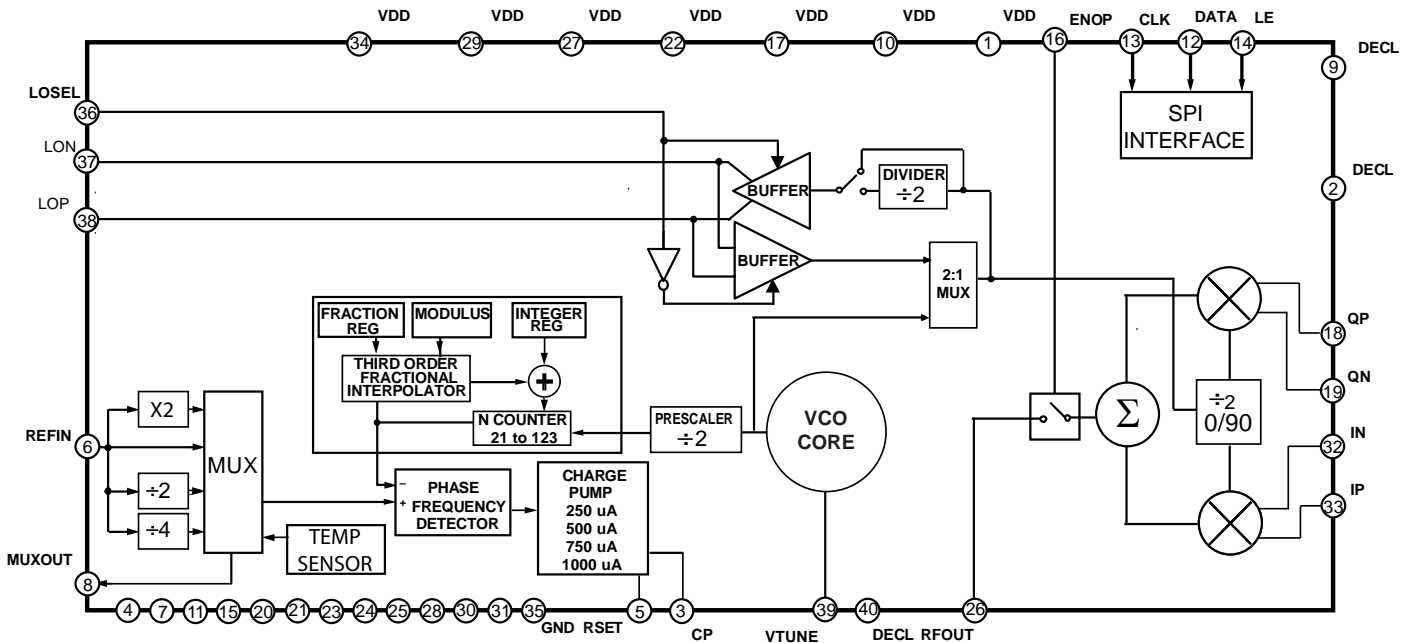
VDD VDD VDD VDD VDD VDD VDD ENOP CLK DATA LE
34 29 27 22 17 10 1 16 13 12 14
DECL
9
LOSEL
36
SPI INTERFACE
LON
37
DECL
2
BUFFER
DIVIDER
$\div 2$
LOP
38
BUFFER
2:1 MUX
FRACTION REG
MODULUS
INTEGER REG
QP
18
THIRD ORDER FRACTIONAL INTERPOLATOR
QN
19
X2
REFIN
6
N COUNTER 21 to 123
PRESCALER $\div 2$
VCO CORE
$\Sigma$
$\div 2$ 0/90
IN
32
MUX
$\div 2$
PHASE FREQUENCY DETECTOR
CHARGE PUMP 250 uA 500 uA 750 uA 1000 uA
IP
33
$\div 4$
TEMP SENSOR
MUXOUT
8
4 7 11 15 20 21 23 24 25 28 30 31 35 5 3 39 40 26
GND RSET CP VTUNE DECL RFOUT